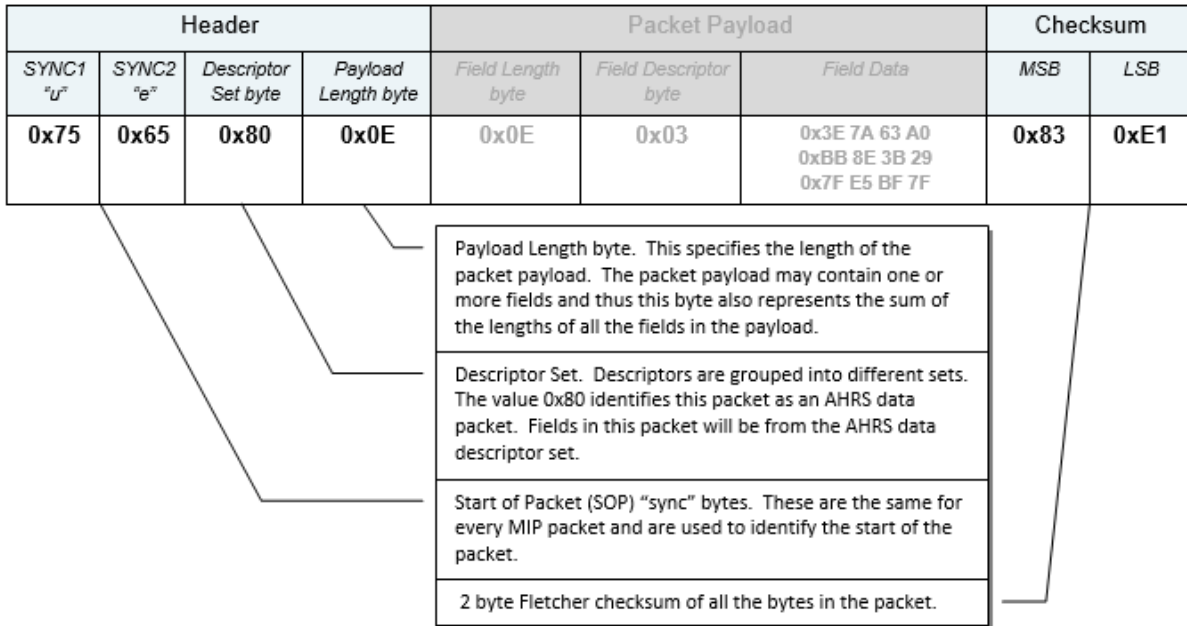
| Header | | | | Packet Payload | | | Checksum | |
|---|---|---|---|---|---|---|---|---|
| SYNC1 "u" | SYNC2 "e" | Descriptor Set byte | Payload Length byte | Field Length byte | Field Descriptor byte | Field Data | MSB | LSB |
| 0x75 | 0x65 | 0x80 | 0x0E | 0x0E | 0x03 | 0x3E 7A 63 A0 0xBB 8E 3B 29 0x7F E5 BF 7F | 0x83 | 0xE1 |

Payload Length byte. This specifies the length of the packet payload. The packet payload may contain one or more fields and thus this byte also represents the sum of the lengths of all the fields in the payload.

Descriptor Set. Descriptors are grouped into different sets. The value 0x80 identifies this packet as an AHRS data packet. Fields in this packet will be from the AHRS data descriptor set.

Start of Packet (SOP) "sync" bytes. These are the same for every MIP packet and are used to identify the start of the packet.

2 byte Fletcher checksum of all the bytes in the packet.